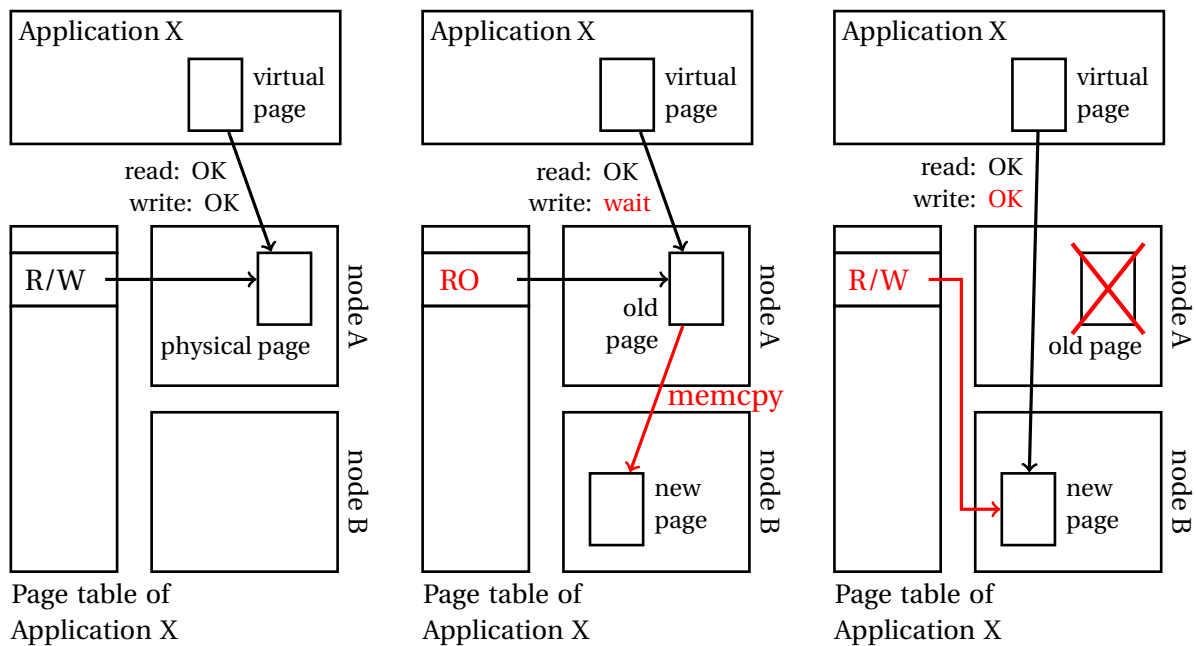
Application X

virtual page

read: OK
write: OK

R/W

physical page

node A

node B

Page table of Application X

Application X

virtual page

read: OK
write: wait

RO

old page

node A

memcpy

new page

node B

Page table of Application X

Application X

virtual page

read: OK
write: OK

R/W

old page

node A

new page

node B

Page table of Application X